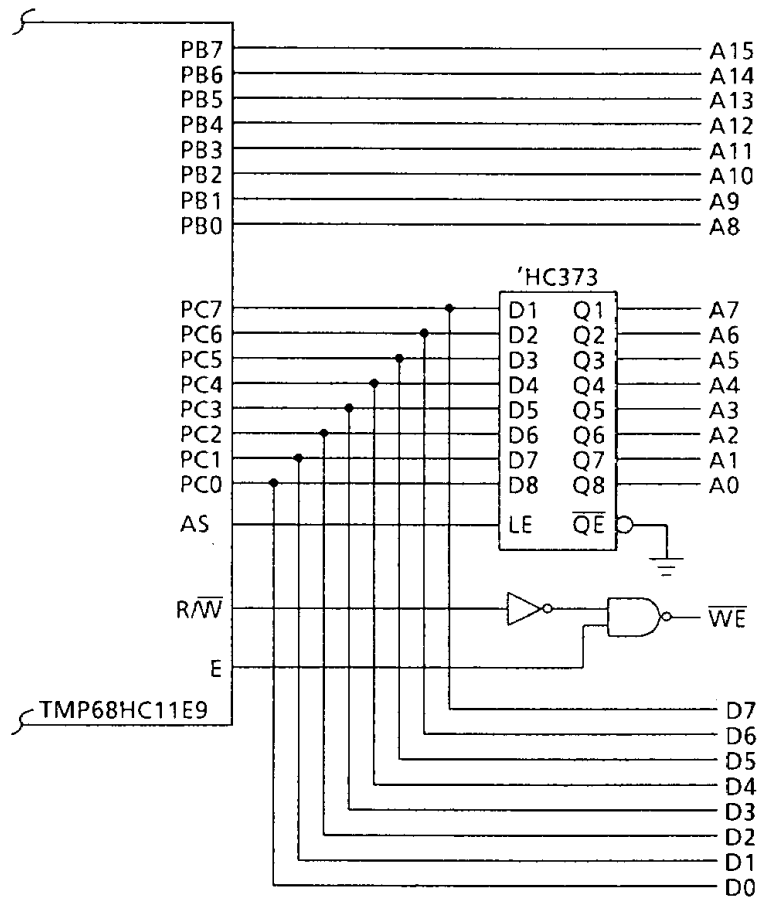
PB7
PB6
PB5
PB4
PB3
PB2
PB1
PB0

A15
A14
A13
A12
A11
A10
A9
A8

'HC373

PC7
PC6
PC5
PC4
PC3
PC2
PC1
PC0
AS

D1 Q1
D2 Q2
D3 Q3
D4 Q4
D5 Q5
D6 Q6
D7 Q7
D8 Q8
LE $\overline{QE}$

A7
A6
A5
A4
A3
A2
A1
A0

R/$\overline{W}$
$\overline{WE}$
E

TMP68HC11E9

D7
D6
D5
D4
D3
D2
D1
D0